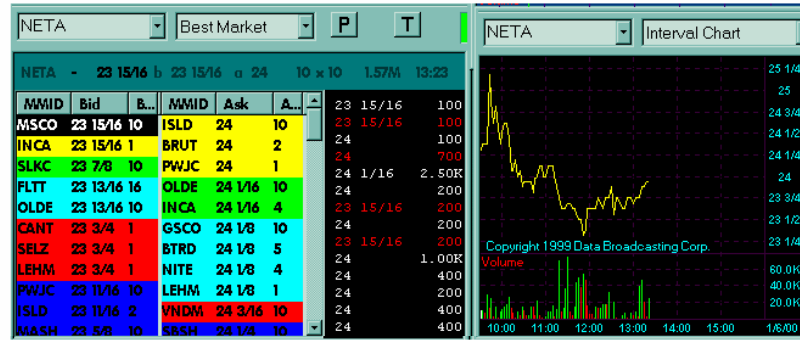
NETA | Best Market | P | T

NETA - 23 15/16 b 23 15/16 a 24 10 x 10 1.57M 13:23

| MMID | Bid | B... |
|---|---|---|
| MSCO | 23 15/16 | 10 |
| INCA | 23 15/16 | 1 |
| SLKC | 23 7/8 | 10 |
| FLTT | 23 13/16 | 10 |
| OLDE | 23 13/16 | 10 |
| CANT | 23 3/4 | 1 |
| SELZ | 23 3/4 | 1 |
| LEHM | 23 3/4 | 1 |
| PWJC | 23 11/16 | 10 |
| ISLD | 23 11/16 | 2 |
| WASH | 23 5/8 | 10 |

| MMID | Ask | A... |
|---|---|---|
| ISLD | 24 | 10 |
| BRUT | 24 | 2 |
| PWJC | 24 | 1 |
| OLDE | 24 1/16 | 10 |
| INCA | 24 1/16 | 4 |
| GSCO | 24 1/8 | 10 |
| BTRD | 24 1/8 | 5 |
| NITE | 24 1/8 | 4 |
| LEHM | 24 1/8 | 1 |
| VNDM | 24 3/16 | 10 |
| SBSH | 24 3/8 | 10 |

23 15/16 100
23 15/16 100
24 100
24 700
24 1/16 2.50K
24 200
23 15/16 200
24 200
23 15/16 200
24 1.00K
24 400
24 200
24 200
24 400

NETA | Interval Chart

25 1/4
25
24 3/4
24 1/2
24 1/4
24
23 3/4
23 1/2
23 1/4
Copyright 1999 Data Broadcasting Corp.
Volume
60.0K
40.0K
20.0K
10:00 11:00 12:00 13:00 14:00 15:00 1/6/00